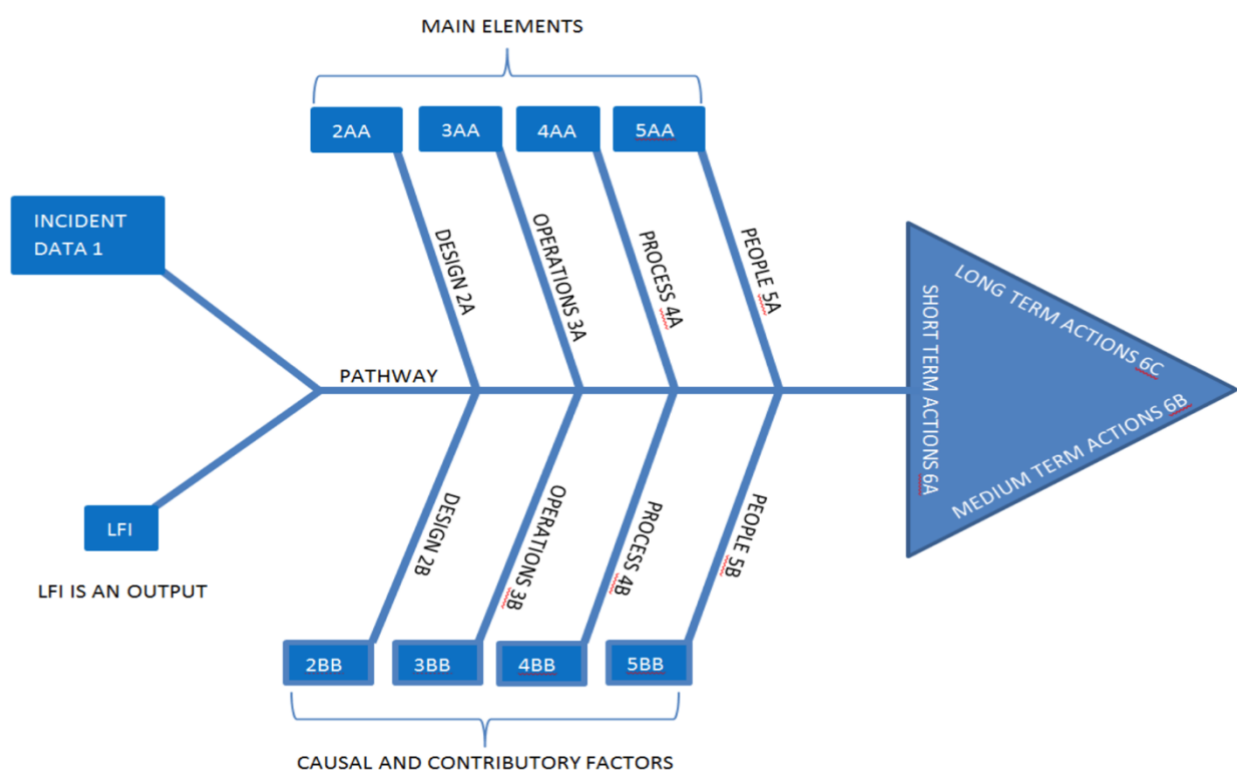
MAIN ELEMENTS

2AA

3AA

4AA

5AA

INCIDENT DATA 1

DESIGN 2A

OPERATIONS 3A

PROCESS 4A

PEOPLE 5A

PATHWAY

SHORT TERM ACTIONS 6A

LONG TERM ACTIONS 6C

MEDIUM TERM ACTIONS 6B

LFI

LFI IS AN OUTPUT

DESIGN 2B

OPERATIONS 3B

PROCESS 4B

PEOPLE 5B

2BB

3BB

4BB

5BB

CAUSAL AND CONTRIBUTORY FACTORS